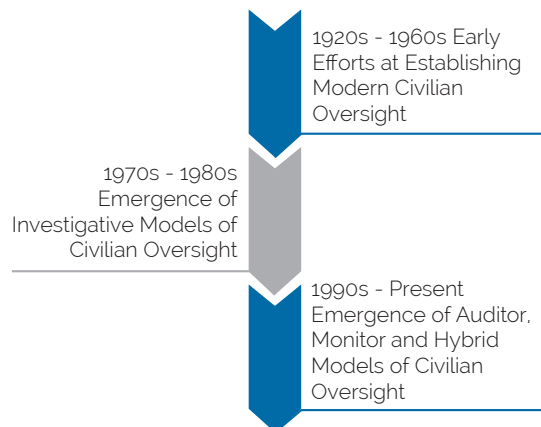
1920s - 1960s Early Efforts at Establishing Modern Civilian Oversight

1970s - 1980s Emergence of Investigative Models of Civilian Oversight

1990s - Present Emergence of Auditor, Monitor and Hybrid Models of Civilian Oversight